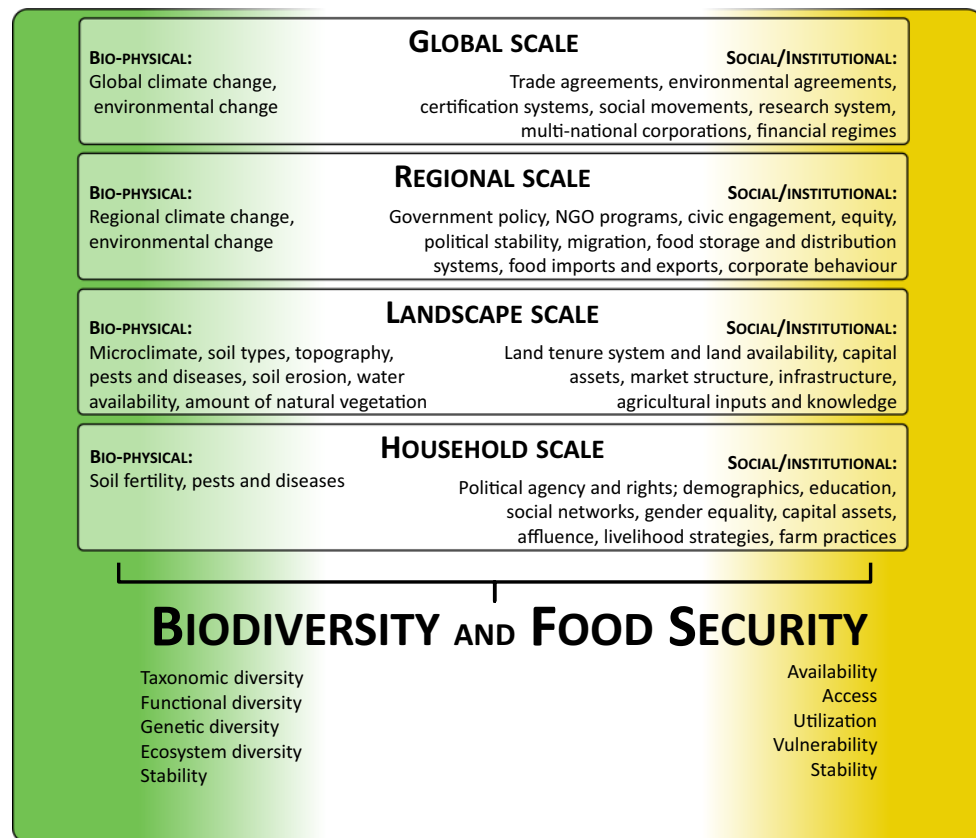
GLOBAL SCALE

BIO-PHYSICAL:
Global climate change, environmental change

SOCIAL/INSTITUTIONAL:
Trade agreements, environmental agreements, certification systems, social movements, research system, multi-national corporations, financial regimes

REGIONAL SCALE

BIO-PHYSICAL:
Regional climate change, environmental change

SOCIAL/INSTITUTIONAL:
Government policy, NGO programs, civic engagement, equity, political stability, migration, food storage and distribution systems, food imports and exports, corporate behaviour

LANDSCAPE SCALE

BIO-PHYSICAL:
Microclimate, soil types, topography, pests and diseases, soil erosion, water availability, amount of natural vegetation

SOCIAL/INSTITUTIONAL:
Land tenure system and land availability, capital assets, market structure, infrastructure, agricultural inputs and knowledge

HOUSEHOLD SCALE

BIO-PHYSICAL:
Soil fertility, pests and diseases

SOCIAL/INSTITUTIONAL:
Political agency and rights; demographics, education, social networks, gender equality, capital assets, affluence, livelihood strategies, farm practices

BIODIVERSITY AND FOOD SECURITY

Taxonomic diversity
Functional diversity
Genetic diversity
Ecosystem diversity
Stability

Availability
Access
Utilization
Vulnerability
Stability